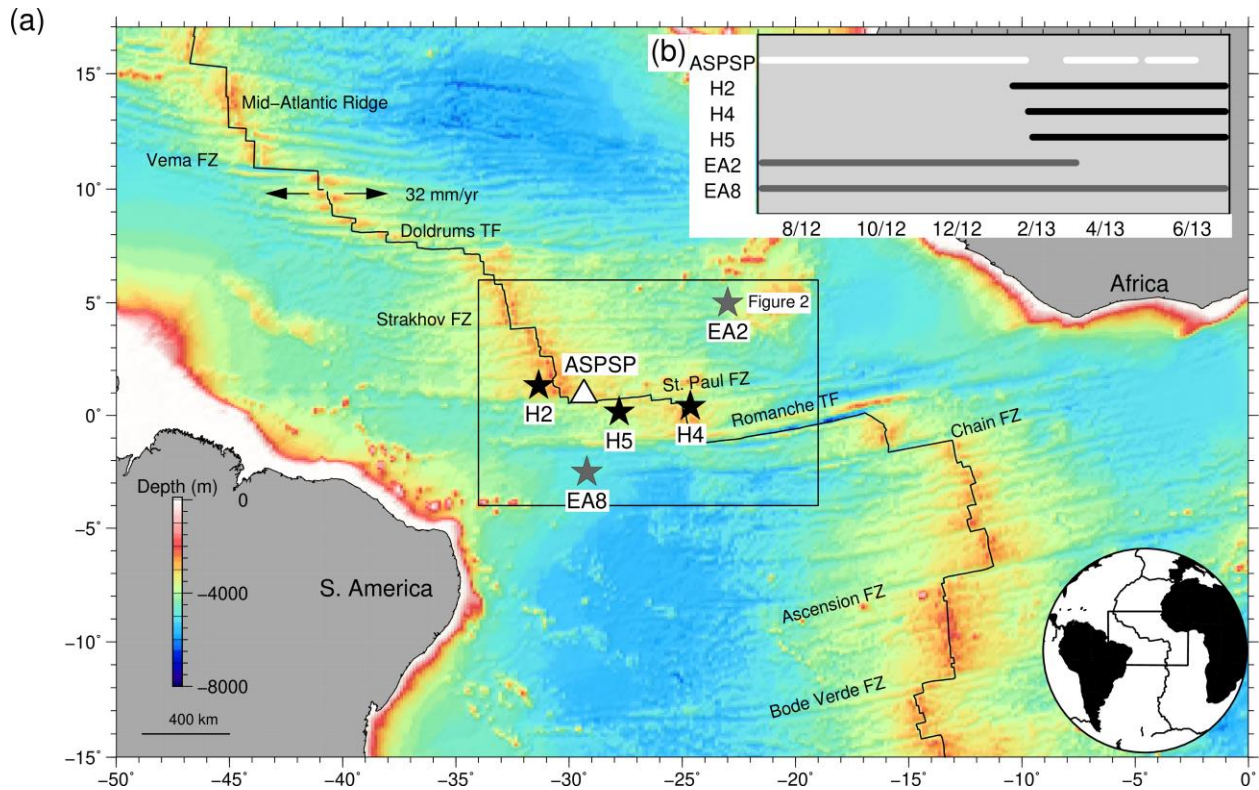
(a)

(b)

ASPSP
H2
H4
H5
EA2
EA8

8/12 10/12 12/12 2/13 4/13 6/13

15°
10°
5°
0°
−5°
−10°
−15°

Mid–Atlantic Ridge
Vema FZ
32 mm/yr
Doldrums TF
Strakhov FZ
Figure 2
EA2
ASPSP
H2
H5
H4
St. Paul FZ
Romanche TF
Chain FZ
EA8
Africa
S. America
Depth (m)
0
−4000
−8000
400 km
Ascension FZ
Bode Verde FZ

−50° −45° −40° −35° −30° −25° −20° −15° −10° −5° 0°